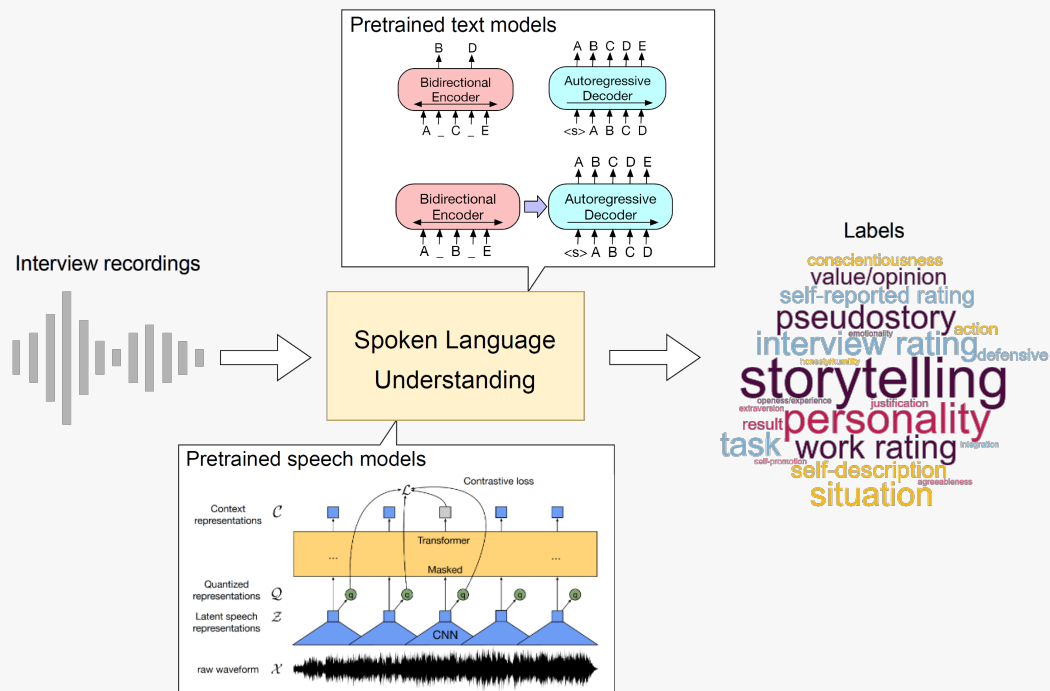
Pretrained text models

B D

Bidirectional Encoder

A _ C _ E

A B C D E

Autoregressive Decoder

<s> A B C D

A B C D E

Bidirectional Encoder

A _ B _ E

Autoregressive Decoder

<s> A B C D

Interview recordings

Spoken Language Understanding

Labels

conscientiousness
value/opinion
self-reported rating
pseudostory
action
emotionality
interview rating
defensive
honesty/humility
storytelling
openess/experience
extraversion
justification
personality
result
task
work rating
integration
self-promotion
self-description
agreeableness
situation

Pretrained speech models

Contrastive loss

$\mathcal{L}$

Context representations $\mathcal{C}$

...

Transformer

...

Masked

Quantized representations $\mathcal{Q}$

q

q

q

q

Latent speech representations $\mathcal{Z}$

CNN

raw waveform $\mathcal{X}$